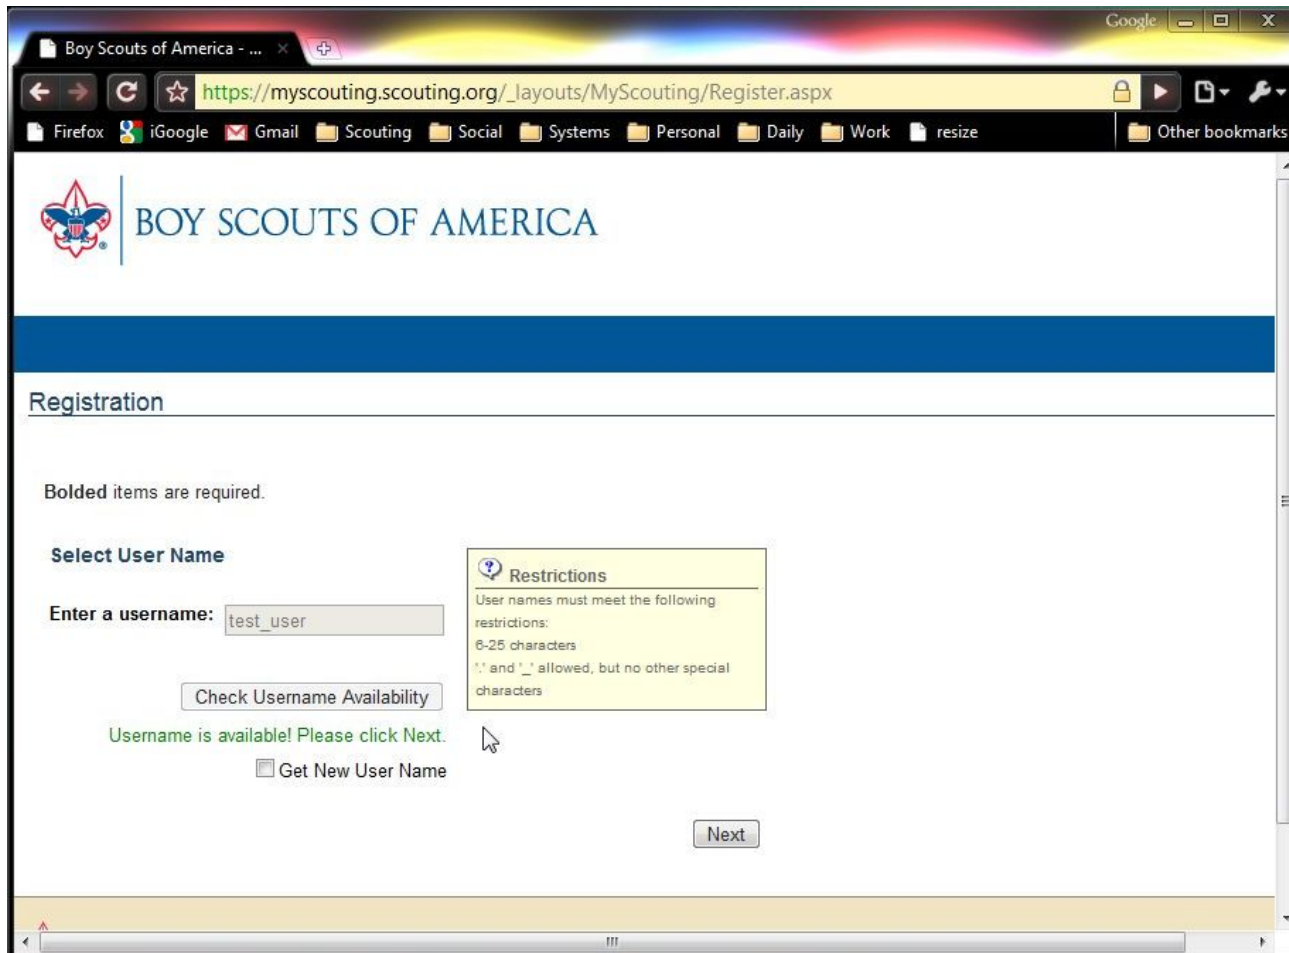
Google

Boy Scouts of America - ...

https://myscouting.scouting.org/_layouts/MyScouting/Register.aspx

Firefox iGoogle Gmail Scouting Social Systems Personal Daily Work resize Other bookmarks

BOY SCOUTS OF AMERICA

Registration

**Bolded** items are required.

Select User Name

Enter a username: test_user

Check Username Availability

Username is available! Please click Next.

Get New User Name

Restrictions

User names must meet the following restrictions:

6-25 characters

'.' and '_' allowed, but no other special characters

Next